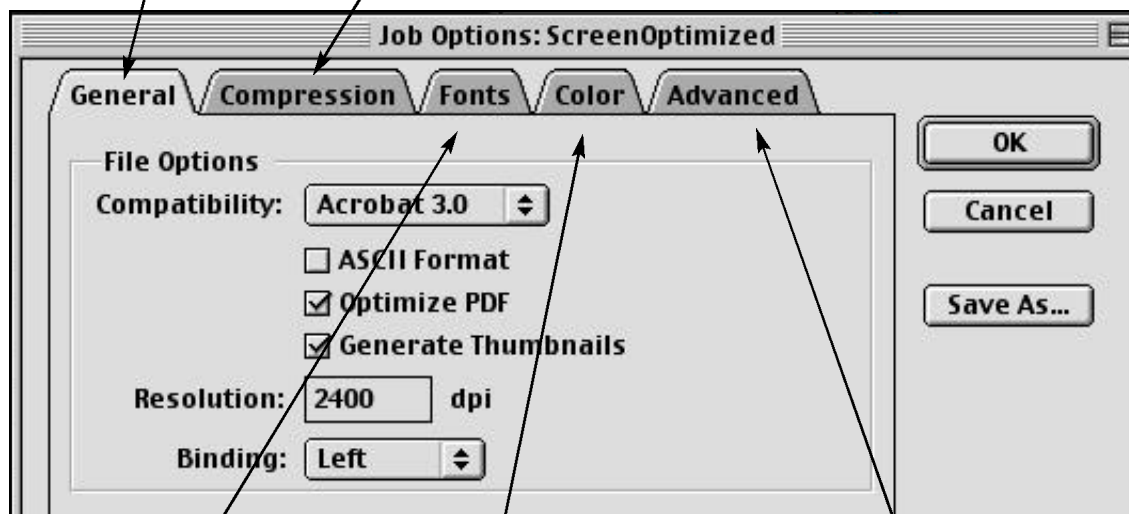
Job Options: ScreenOptimized

General
Compression
Fonts
Color
Advanced

File Options
Compatibility: Acrobat 3.0
ASCII Format
Optimize PDF
Generate Thumbnails
Resolution: 2400 dpi
Binding: Left

OK
Cancel
Save As...